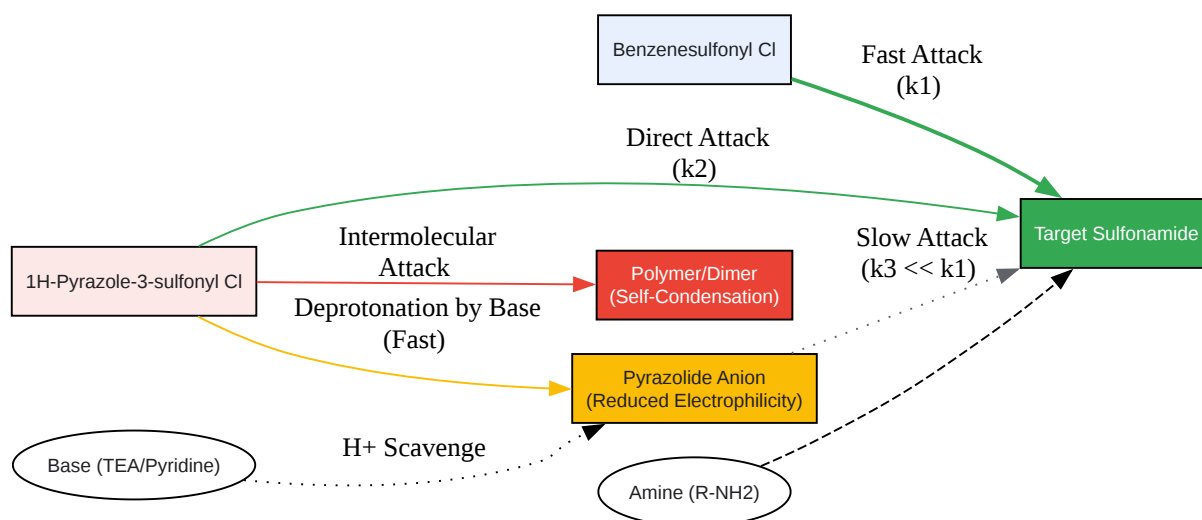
Benzenesulfonyl Cl

Fast Attack
(k1)

Direct Attack
(k2)

Target Sulfonamide

1H-Pyrazole-3-sulfonyl Cl

Intermolecular
Attack

Polymer/Dimer
(Self-Condensation)

Slow Attack
(k3 << k1)

Deprotonation by Base
(Fast)

Pyrazolide Anion
(Reduced Electrophilicity)

H+ Scavenge

Base (TEA/Pyridine)

Amine (R-NH2)